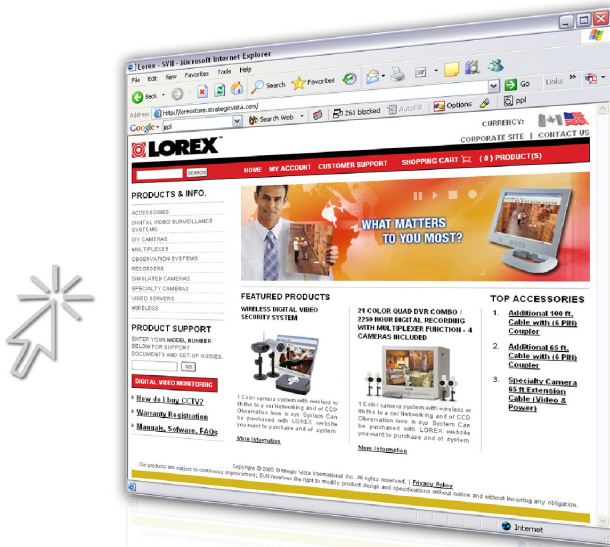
Lorex - SVII - Microsoft Internet Explorer

File Edit View Favorites Tools Help

Back Search Favorites Go Links

Address http://lorexstore.strategicvista.com/

Google ppl Search Web 261 blocked AutoFill Options ppl

CURRENCY:

CORPORATE SITE | CONTACT US

LOREX

SEARCH

HOME MY ACCOUNT CUSTOMER SUPPORT SHOPPING CART ( 0 ) PRODUCT(S)

PRODUCTS & INFO.

ACCESSORIES
DIGITAL VIDEO SURVEILLANCE SYSTEMS
DIY CAMERAS
MULTIPLEXERS
OBSERVATION SYSTEMS
RECORDERS
SIMULATED CAMERAS
SPECIALTY CAMERAS
VIDEO SERVERS
WIRELESS

WHAT MATTERS TO YOU MOST?

PRODUCT SUPPORT

ENTER YOUR MODEL NUMBER BELOW FOR SUPPORT DOCUMENTS AND SET-UP GUIDES.

GO

DIGITAL VIDEO MONITORING

How do I buy CCTV?

Warranty Registration

Manuals, Software, FAQs

FEATURED PRODUCTS

WIRELESS DIGITAL VIDEO SECURITY SYSTEM

1 Color camera system with wireless with its to a set Networking and of CCD Observation lowe is our System Can be purchased with LOREX website you want to purchase and of system

More Information

21 COLOR QUAD DVR COMBO / 2250 HOUR DIGITAL RECORDING WITH MULTIPLEXER FUNCTION - 4 CAMERAS INCLUDED

1 Color camera system with wireless with its to a set Networking and of CCD Observation lowe is our System Can be purchased with LOREX website you want to purchase and of system

More Information

TOP ACCESSORIES

1. Additional 100 ft. Cable with (6 PIN) Coupler

2. Additional 65 ft. Cable with (6 PIN) Coupler

3. Specialty Camera 65 ft Extension Cable (Video & Power)

Copyright © 2005 Strategic Vista International Inc. All rights reserved. | Privacy Policy

Our products are subject to continuous improvement, SVII reserves the right to modify product design and specifications without notice and without incurring any obligation.

Internet